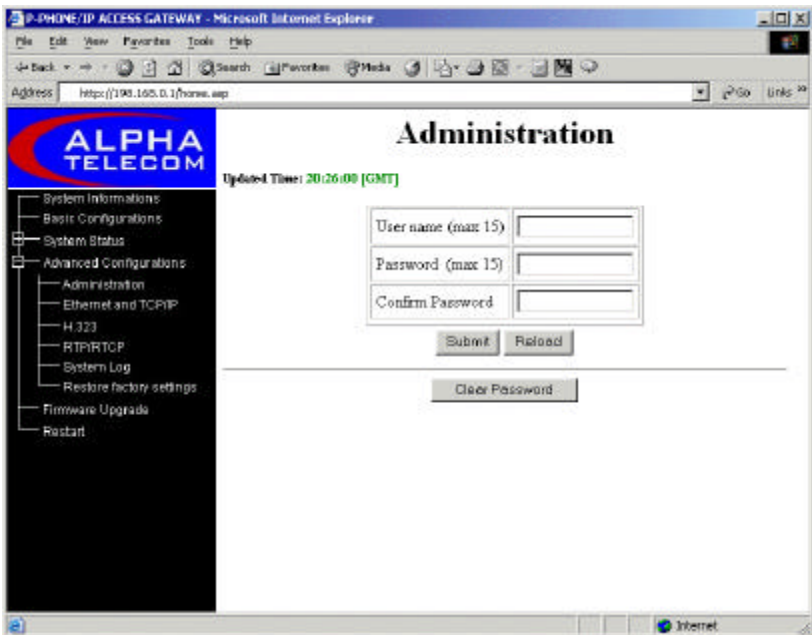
P-PHONE/IP ACCESS GATEWAY - Microsoft Internet Explorer

File Edit View Favorites Tools Help

Back Search Favorites Media

Address http://198.168.0.1/home.asp

Go Links »

ALPHA TELECOM

System Informations
Basic Configurations
System Status
Advanced Configurations
Administration
Ethernet and TCP/IP
H.323
RTP/RTCP
System Log
Restore factory settings
Firmware Upgrade
Restart

Administration

Updated Time: 20:26:00 [GMT]

| User name (max 15) | |
|---|---|
| Password (max 15) | |
| Confirm Password | |

Submit Reload

Clear Password

Internet